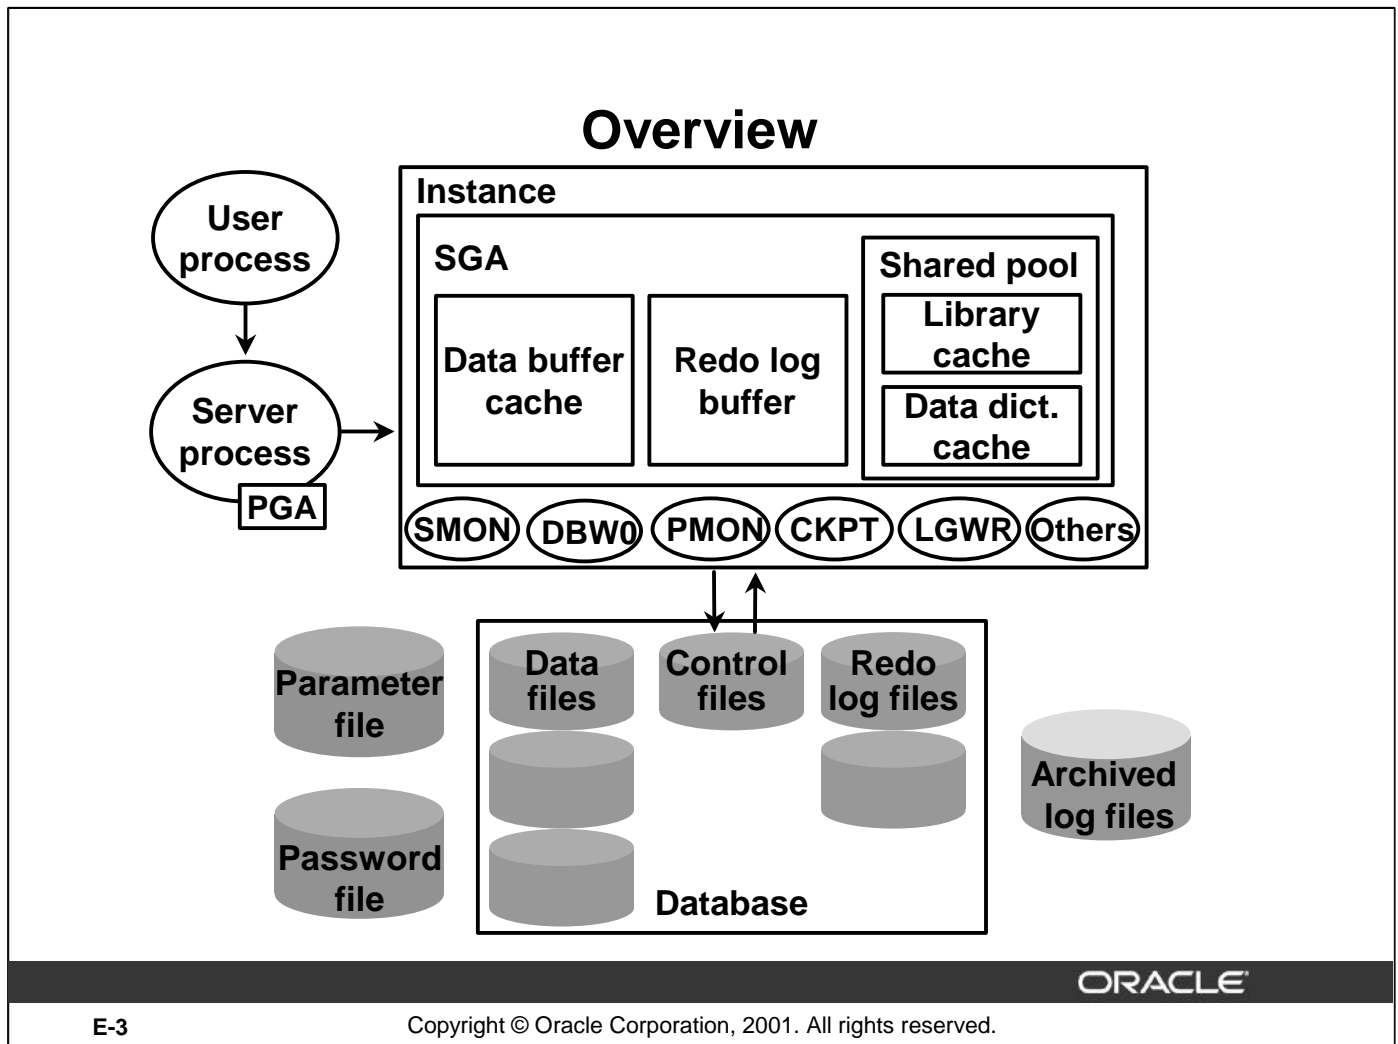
Overview

User process

Server process

PGA

Instance

SGA

Data buffer cache

Redo log buffer

Shared pool

Library cache

Data dict. cache

SMON DBW0 PMON CKPT LGWR Others

Parameter file

Password file

Data files

Control files

Redo log files

Database

Archived log files

ORACLE

E-3 Copyright © Oracle Corporation, 2001. All rights reserved.